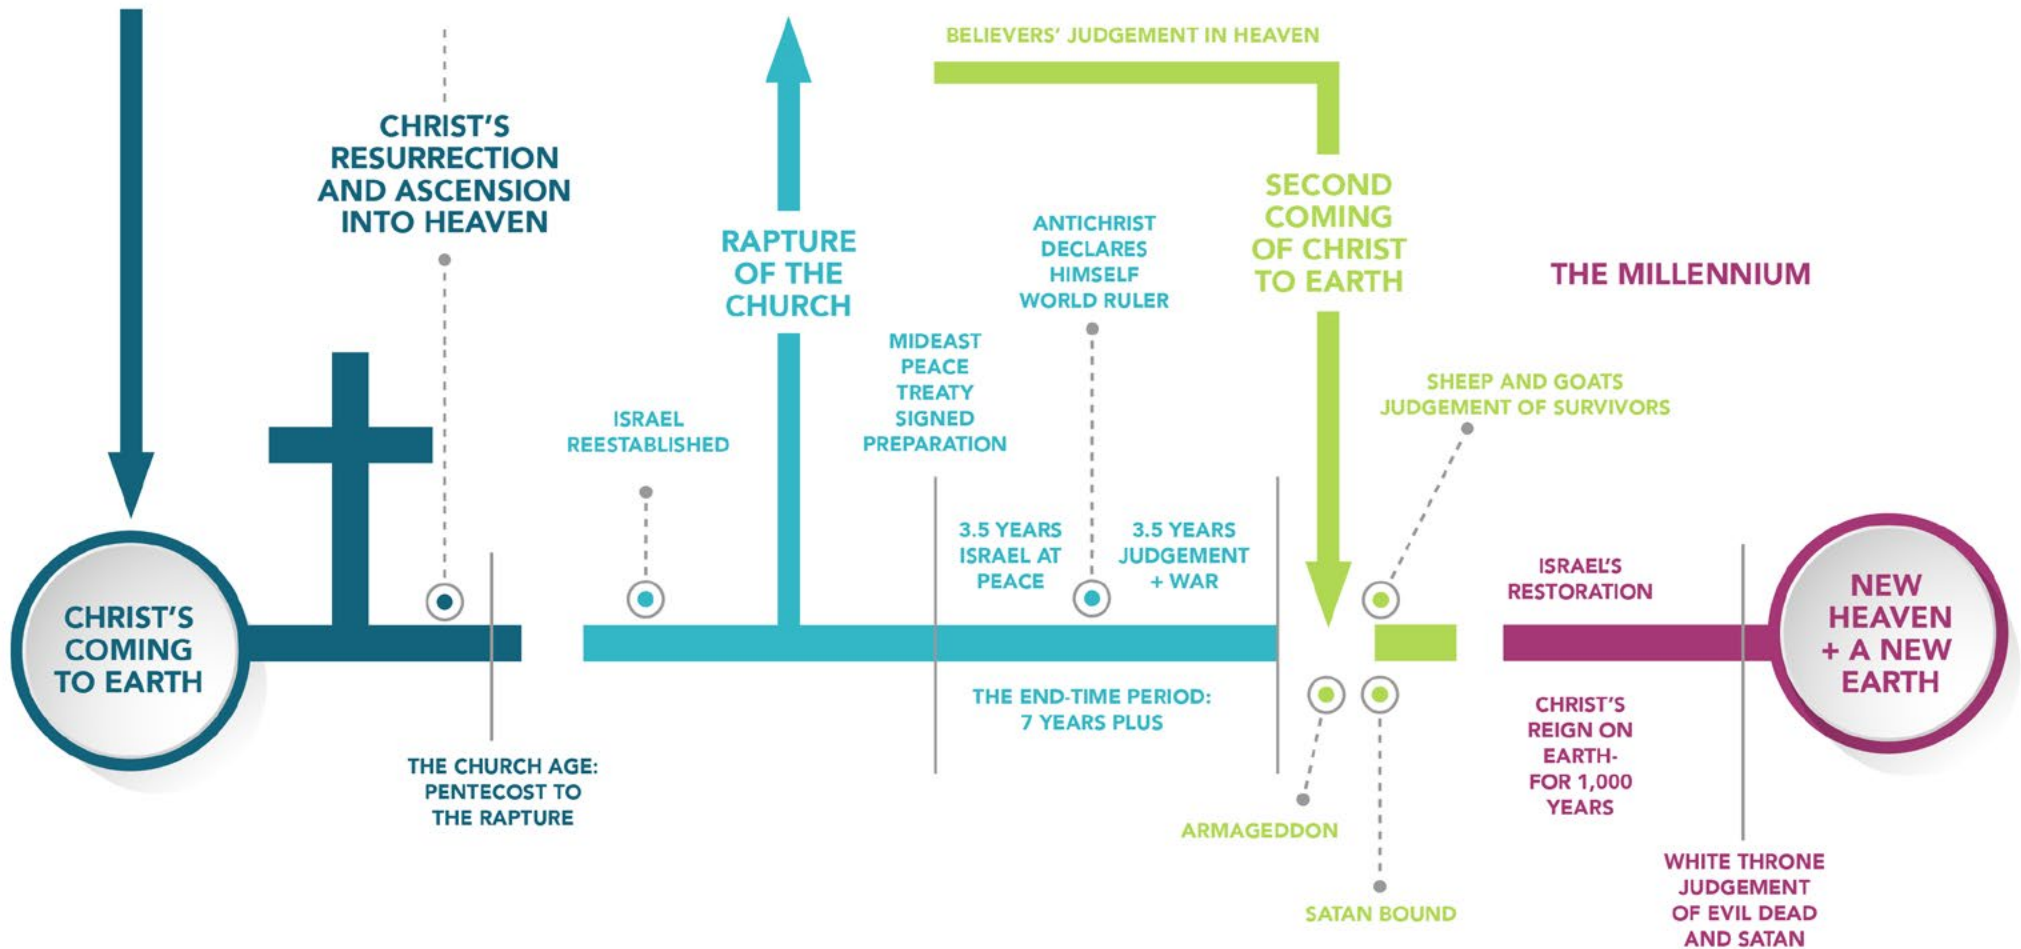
BELIEVERS' JUDGEMENT IN HEAVEN

CHRIST'S RESURRECTION AND ASCENSION INTO HEAVEN

RAPTURE OF THE CHURCH

ANTICHRIST DECLARES HIMSELF WORLD RULER

SECOND COMING OF CHRIST TO EARTH

THE MILLENNIUM

MIDEAST PEACE TREATY SIGNED PREPARATION

ISRAEL REESTABLISHED

SHEEP AND GOATS JUDGEMENT OF SURVIVORS

3.5 YEARS ISRAEL AT PEACE

3.5 YEARS JUDGEMENT + WAR

ISRAEL'S RESTORATION

CHRIST'S COMING TO EARTH

NEW HEAVEN + A NEW EARTH

THE END-TIME PERIOD: 7 YEARS PLUS

CHRIST'S REIGN ON EARTH- FOR 1,000 YEARS

THE CHURCH AGE: PENTECOST TO THE RAPTURE

ARMAGEDDON

SATAN BOUND

WHITE THRONE JUDGEMENT OF EVIL DEAD AND SATAN